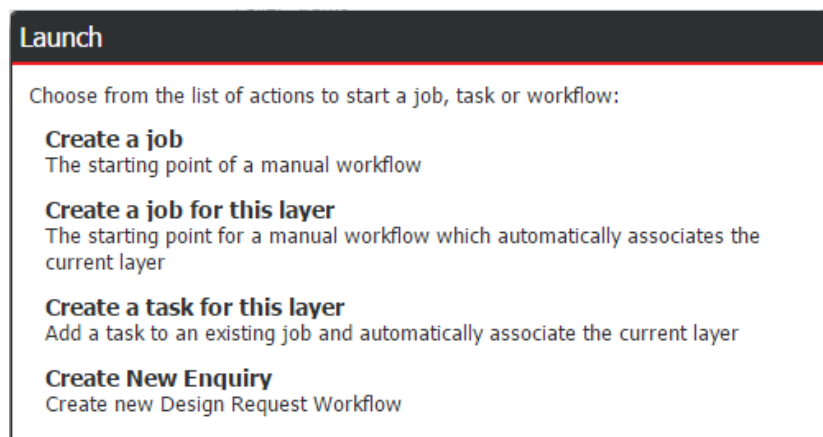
Launch

Choose from the list of actions to start a job, task or workflow:

**Create a job**
The starting point of a manual workflow

**Create a job for this layer**
The starting point for a manual workflow which automatically associates the current layer

**Create a task for this layer**
Add a task to an existing job and automatically associate the current layer

**Create New Enquiry**
Create new Design Request Workflow